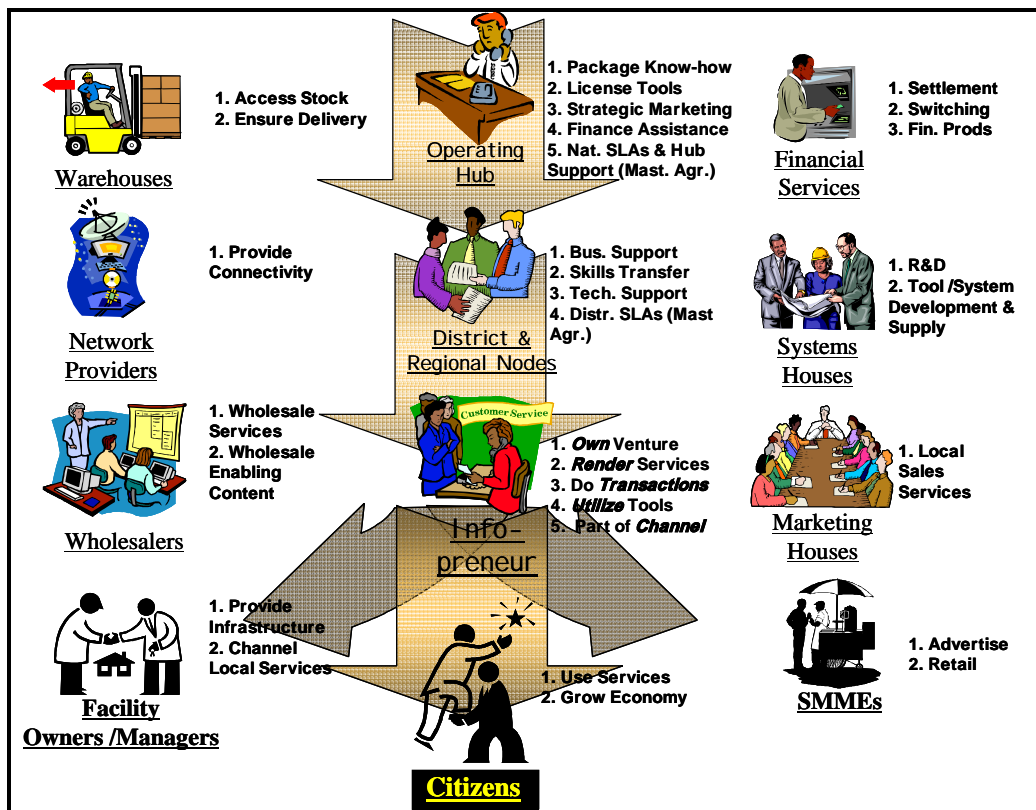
Warehouses

1. Access Stock
2. Ensure Delivery

Operating Hub

1. Package Know-how
2. License Tools
3. Strategic Marketing
4. Finance Assistance
5. Nat. SLAs & Hub Support (Mast. Agr.)

Financial Services

1. Settlement
2. Switching
3. Fin. Prods

Network Providers

1. Provide Connectivity

District & Regional Nodes

1. Bus. Support
2. Skills Transfer
3. Tech. Support
4. Distr. SLAs (Mast Agr.)

Systems Houses

1. R&D
2. Tool /System Development & Supply

Wholesalers

1. Wholesale Services
2. Wholesale Enabling Content

Customer Service

Info-preneur

1. *Own* Venture
2. *Render* Services
3. Do *Transactions*
4. *Utilize* Tools
5. Part of *Channel*

Marketing Houses

1. Local Sales Services

Facility Owners /Managers

1. Provide Infrastructure
2. Channel Local Services

1. Use Services
2. Grow Economy

SMMEs

1. Advertise
2. Retail

Citizens